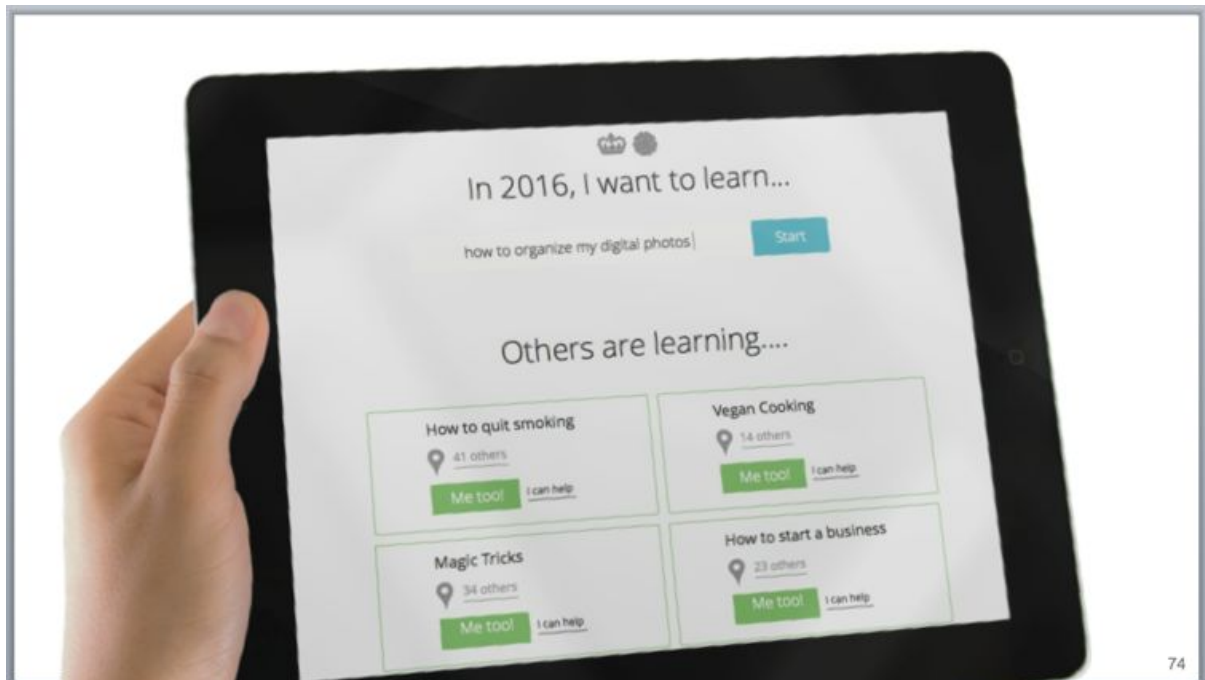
In 2016, I want to learn...

how to organize my digital photos

Start

Others are learning....

How to quit smoking
41 others
Me too!
I can help

Vegan Cooking
14 others
Me too!
I can help

Magic Tricks
34 others
Me too!
I can help

How to start a business
23 others
Me too!
I can help

74